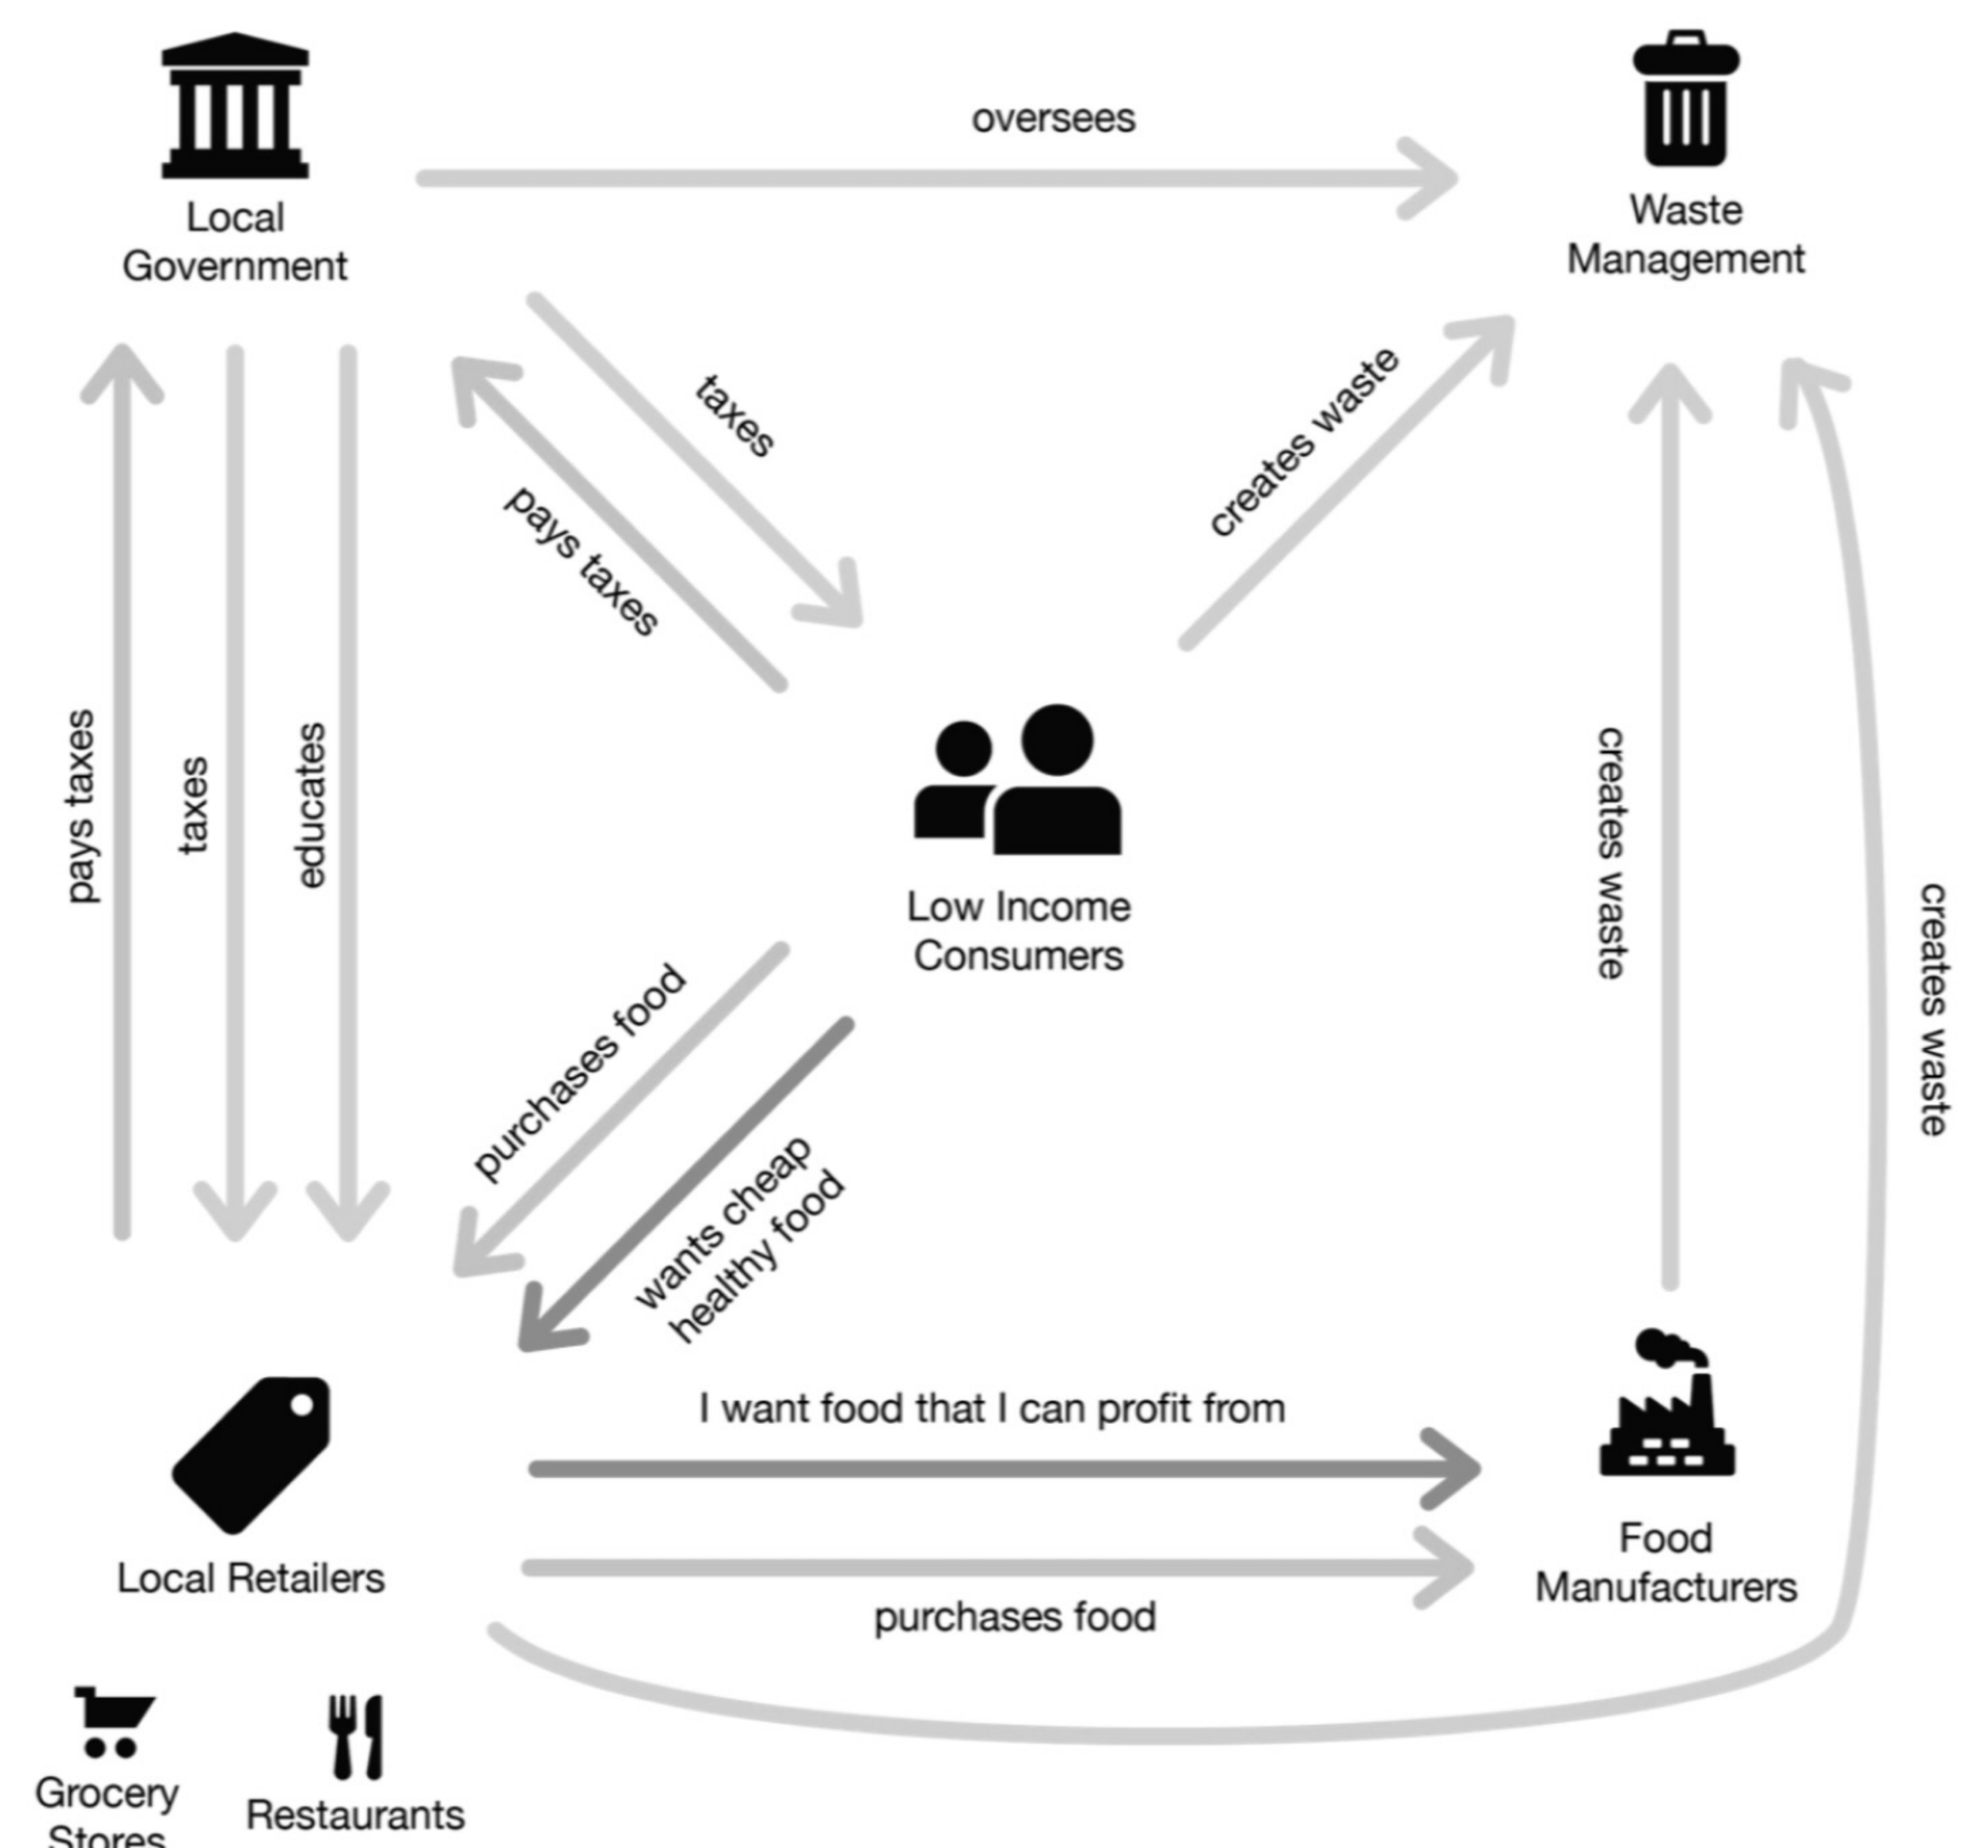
Local Government

oversees

Waste Management

taxes

pays taxes

creates waste

pays taxes

taxes

educates

Low Income Consumers

creates waste

creates waste

purchases food

wants cheap healthy food

I want food that I can profit from

Local Retailers

purchases food

Food Manufacturers

Grocery Stores

Restaurants